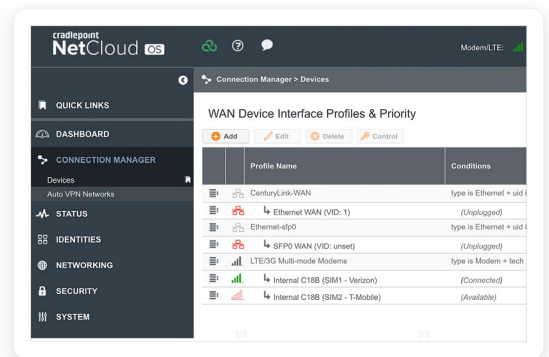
cradlepoint
NetCloud OS

Modem/LTE:

QUICK LINKS
DASHBOARD
CONNECTION MANAGER
Devices
Auto VPN Networks
STATUS
IDENTITIES
NETWORKING
SECURITY
SYSTEM

Connection Manager > Devices

WAN Device Interface Profiles & Priority

Add Edit Delete Control

| | | Profile Name | Conditions |
|---|---|---|---|
| | | CenturyLink-WAN | type is Ethernet + uid i |
| | | ↳ Ethernet WAN (VID: 1) | (Unplugged) |
| | | Ethernet-sfp0 | type is Ethernet + uid i |
| | | ↳ SFP0 WAN (VID: unset) | (Unplugged) |
| | | LTE/3G Multi-mode Modems | type is Modem + tech |
| | | ↳ Internal C18B (SIM1 - Verizon) | (Connected) |
| | | ↳ Internal C18B (SIM2 - T-Mobile) | (Available) |